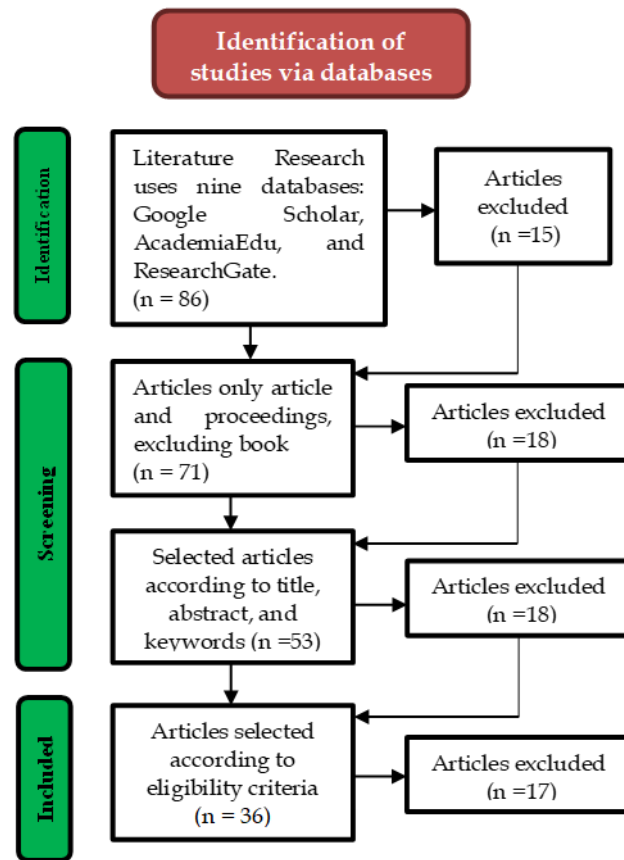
Identification of studies via databases

Identification

Literature Research uses nine databases: Google Scholar, AcademiaEdu, and ResearchGate. (n = 86)

Articles excluded (n =15)

Screening

Articles only article and proceedings, excluding book (n = 71)

Articles excluded (n =18)

Selected articles according to title, abstract, and keywords (n =53)

Articles excluded (n =18)

Included

Articles selected according to eligibility criteria (n = 36)

Articles excluded (n =17)